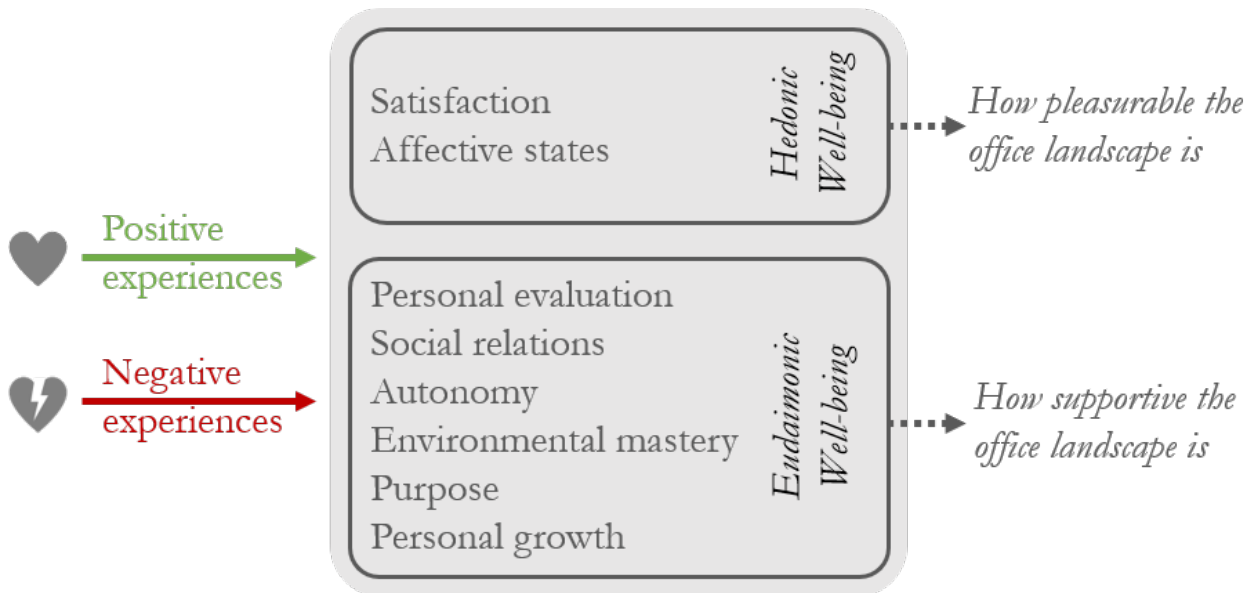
Positive experiences

Negative experiences

Satisfaction
Affective states

Hedonic Well-being

How pleasurable the office landscape is

Personal evaluation
Social relations
Autonomy
Environmental mastery
Purpose
Personal growth

Eudaimonic Well-being

How supportive the office landscape is